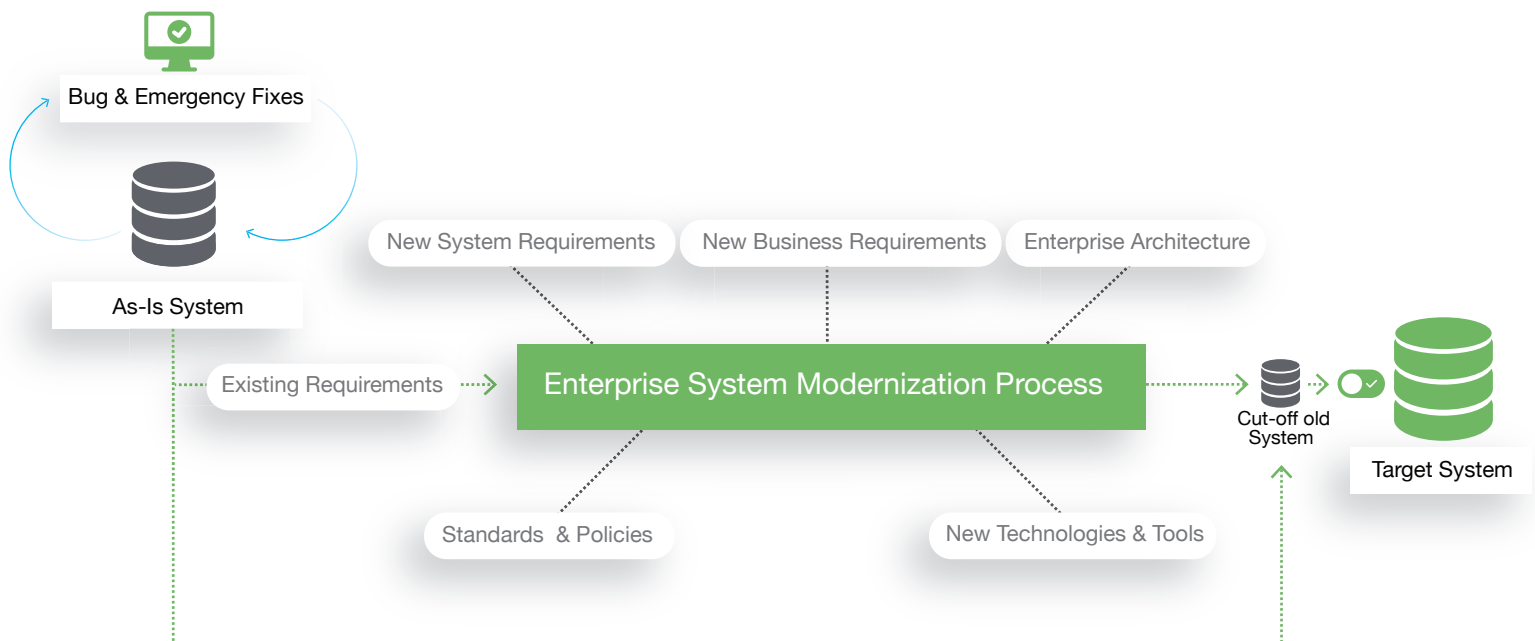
Bug & Emergency Fixes

As-Is System

New System Requirements

New Business Requirements

Enterprise Architecture

Existing Requirements

Enterprise System Modernization Process

Cut-off old System

Target System

Standards & Policies

New Technologies & Tools